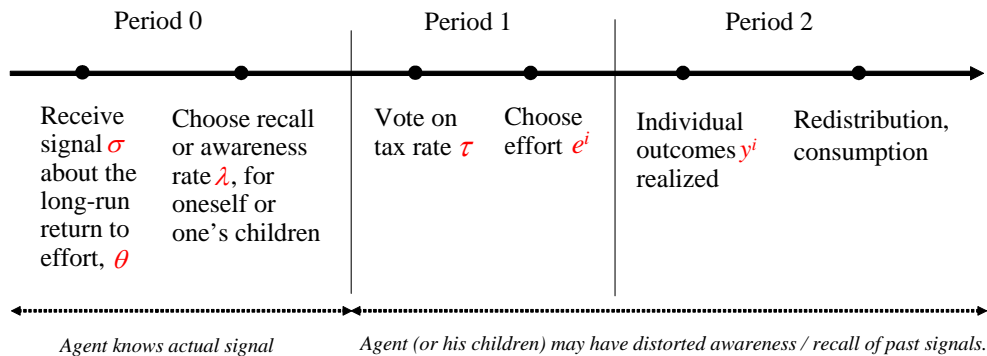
Period 0

Period 1

Period 2

Receive signal $\sigma$ about the long-run return to effort, $\theta$

Choose recall or awareness rate $\lambda$, for oneself or one's children

Vote on tax rate $\tau$

Choose effort $e^i$

Individual outcomes $y^i$ realized

Redistribution, consumption

Agent knows actual signal

Agent (or his children) may have distorted awareness / recall of past signals.